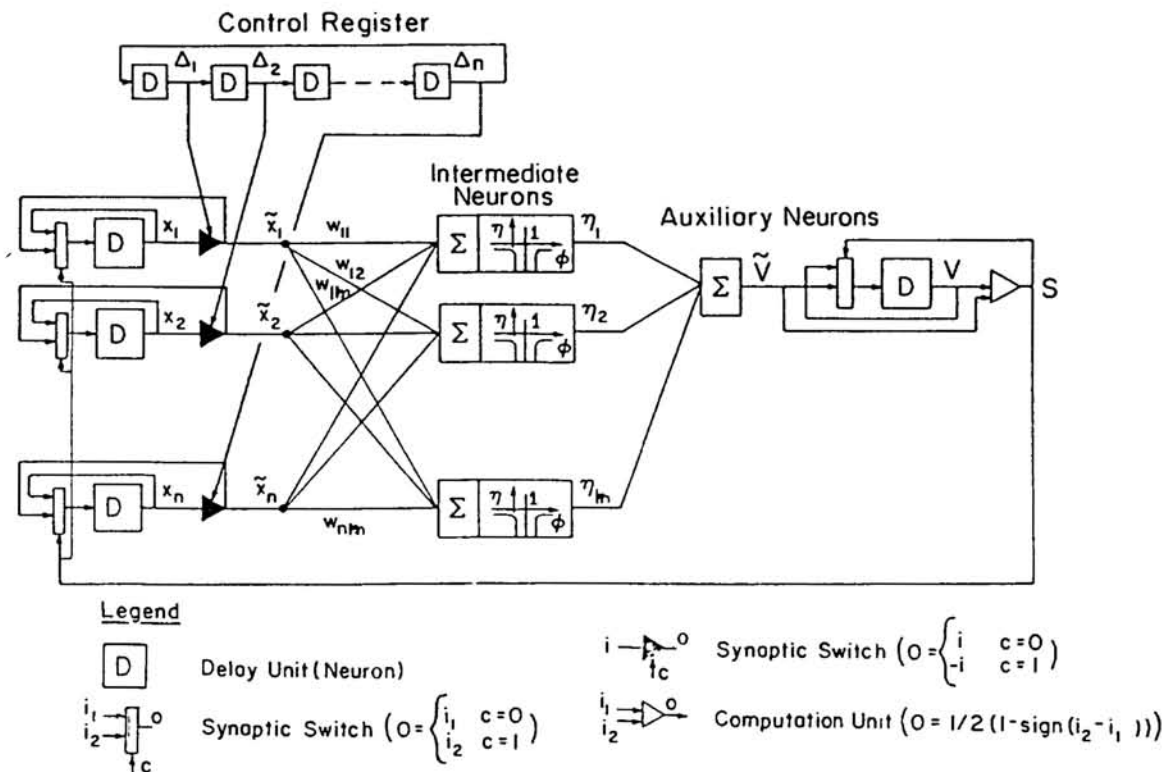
Control Register

D $\Delta_1$ D $\Delta_2$ D D $\Delta_n$

Intermediate Neurons

Auxiliary Neurons

D $x_1$ $\tilde{x}_1$ $w_{11}$ $w_{12}$ $w_{1m}$ $\Sigma$ $\eta$ 1 $\phi$ $\eta_1$

D $x_2$ $\tilde{x}_2$ $\Sigma$ $\eta$ 1 $\phi$ $\eta_2$

$\Sigma$ $\tilde{V}$ D V S

D $x_n$ $\tilde{x}_n$ $w_{nm}$ $\Sigma$ $\eta$ 1 $\phi$ $\eta_m$

Legend

D Delay Unit (Neuron)

$i_1$ $i_2$ o c Synaptic Switch $\left(O=\begin{cases} i_1 & c=0 \\ i_2 & c=1 \end{cases}\right)$

i o c Synaptic Switch $\left(O=\begin{cases} i & c=0 \\ -i & c=1 \end{cases}\right)$

$i_1$ $i_2$ o Computation Unit $(O = 1/2\,(1-\text{sign}\,(i_2 - i_1)))$